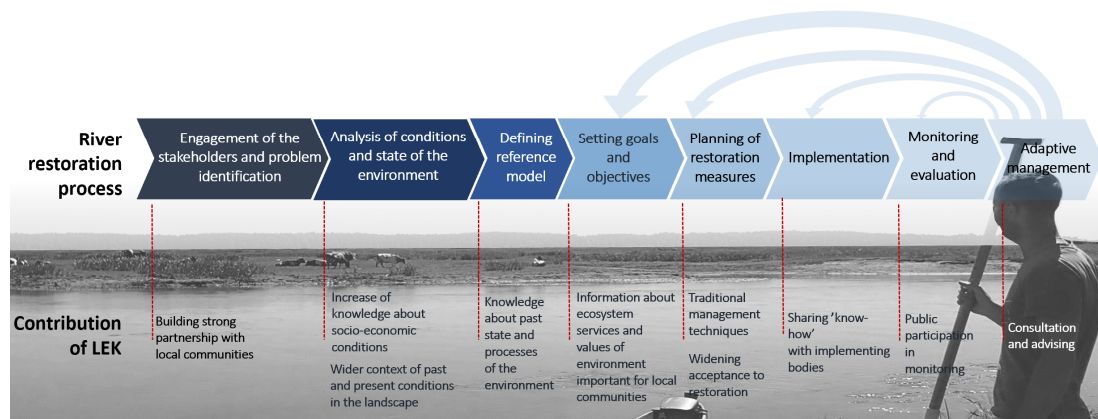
River restoration process

Engagement of the stakeholders and problem identification

Analysis of conditions and state of the environment

Defining reference model

Setting goals and objectives

Planning of restoration measures

Implementation

Monitoring and evaluation

Adaptive management

Contribution of LEK

Building strong partnership with local communities

Increase of knowledge about socio-economic conditions

Wider context of past and present conditions in the landscape

Knowledge about past state and processes of the environment

Information about ecosystem services and values of environment important for local communities

Traditional management techniques

Widening acceptance to restoration

Sharing 'know-how' with implementing bodies

Public participation in monitoring

Consultation and advising